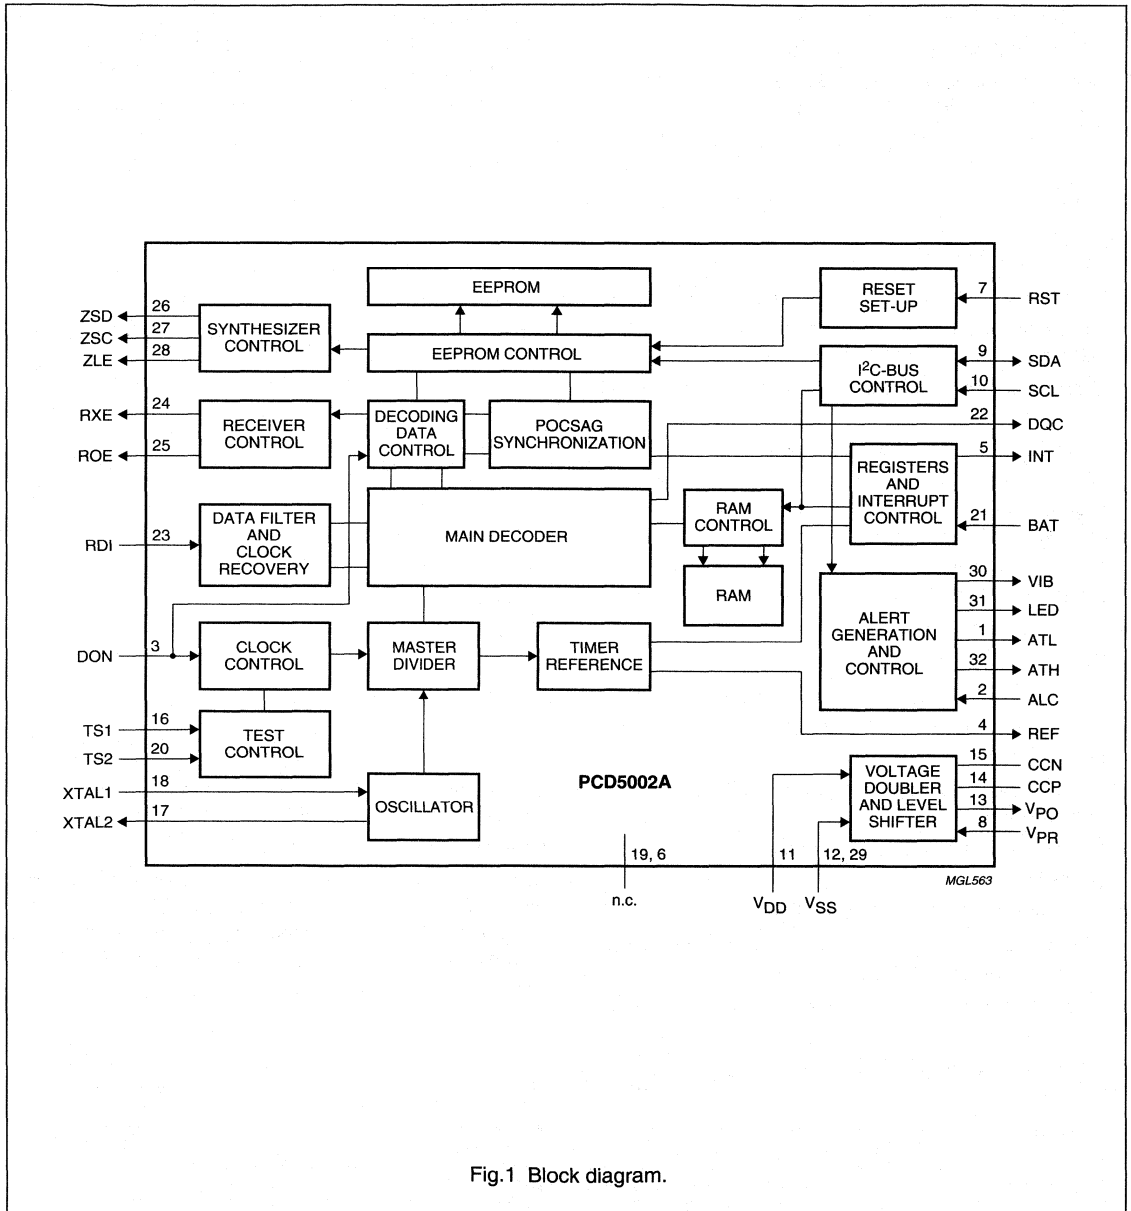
EEPROM

RESET SET-UP

7 RST

ZSD 26
ZSC 27
ZLE 28

SYNTHESIZER CONTROL

EEPROM CONTROL

$I^2$C-BUS CONTROL

9 SDA
10 SCL

RXE 24
ROE 25

RECEIVER CONTROL

DECODING DATA CONTROL

POCSAG SYNCHRONIZATION

22 DQC
5 INT

REGISTERS AND INTERRUPT CONTROL

21 BAT

RDI 23

DATA FILTER AND CLOCK RECOVERY

MAIN DECODER

RAM CONTROL

RAM

ALERT GENERATION AND CONTROL

30 VIB
31 LED
1 ATL
32 ATH
2 ALC
4 REF

DON 3

CLOCK CONTROL

MASTER DIVIDER

TIMER REFERENCE

TS1 16
TS2 20

TEST CONTROL

XTAL1 18
XTAL2 17

OSCILLATOR

PCD5002A

VOLTAGE DOUBLER AND LEVEL SHIFTER

15 CCN
14 CCP
13 $V_{PO}$
8 $V_{PR}$

19, 6
n.c.

11
$V_{DD}$

12, 29
$V_{SS}$

MGL563

Fig.1 Block diagram.